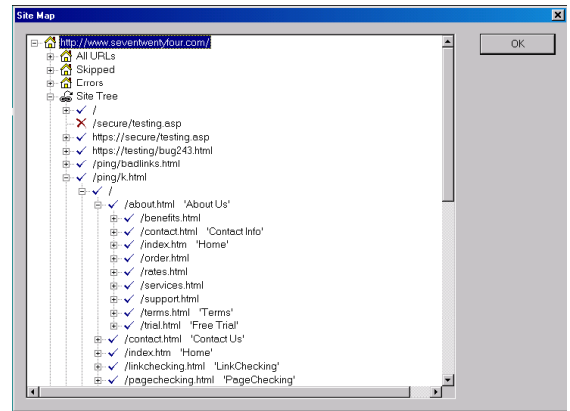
Site Map

http://www.seventwentyfour.com/
All URLs
Skipped
Errors
Site Tree
/
/secure/testing.asp
https://secure/testing.asp
https://testing/bug243.html
/ping/badlinks.html
/ping/k.html
/
/about.html 'About Us'
/benefits.html
/contact.html 'Contact Info'
/index.htm 'Home'
/order.html
/rates.html
/services.html
/support.html
/terms.html 'Terms'
/trial.html 'Free Trial'
/contact.html 'Contact Us'
/index.htm 'Home'
/linkchecking.html 'LinkChecking'
/pagechecking.html 'PageChecking'

OK